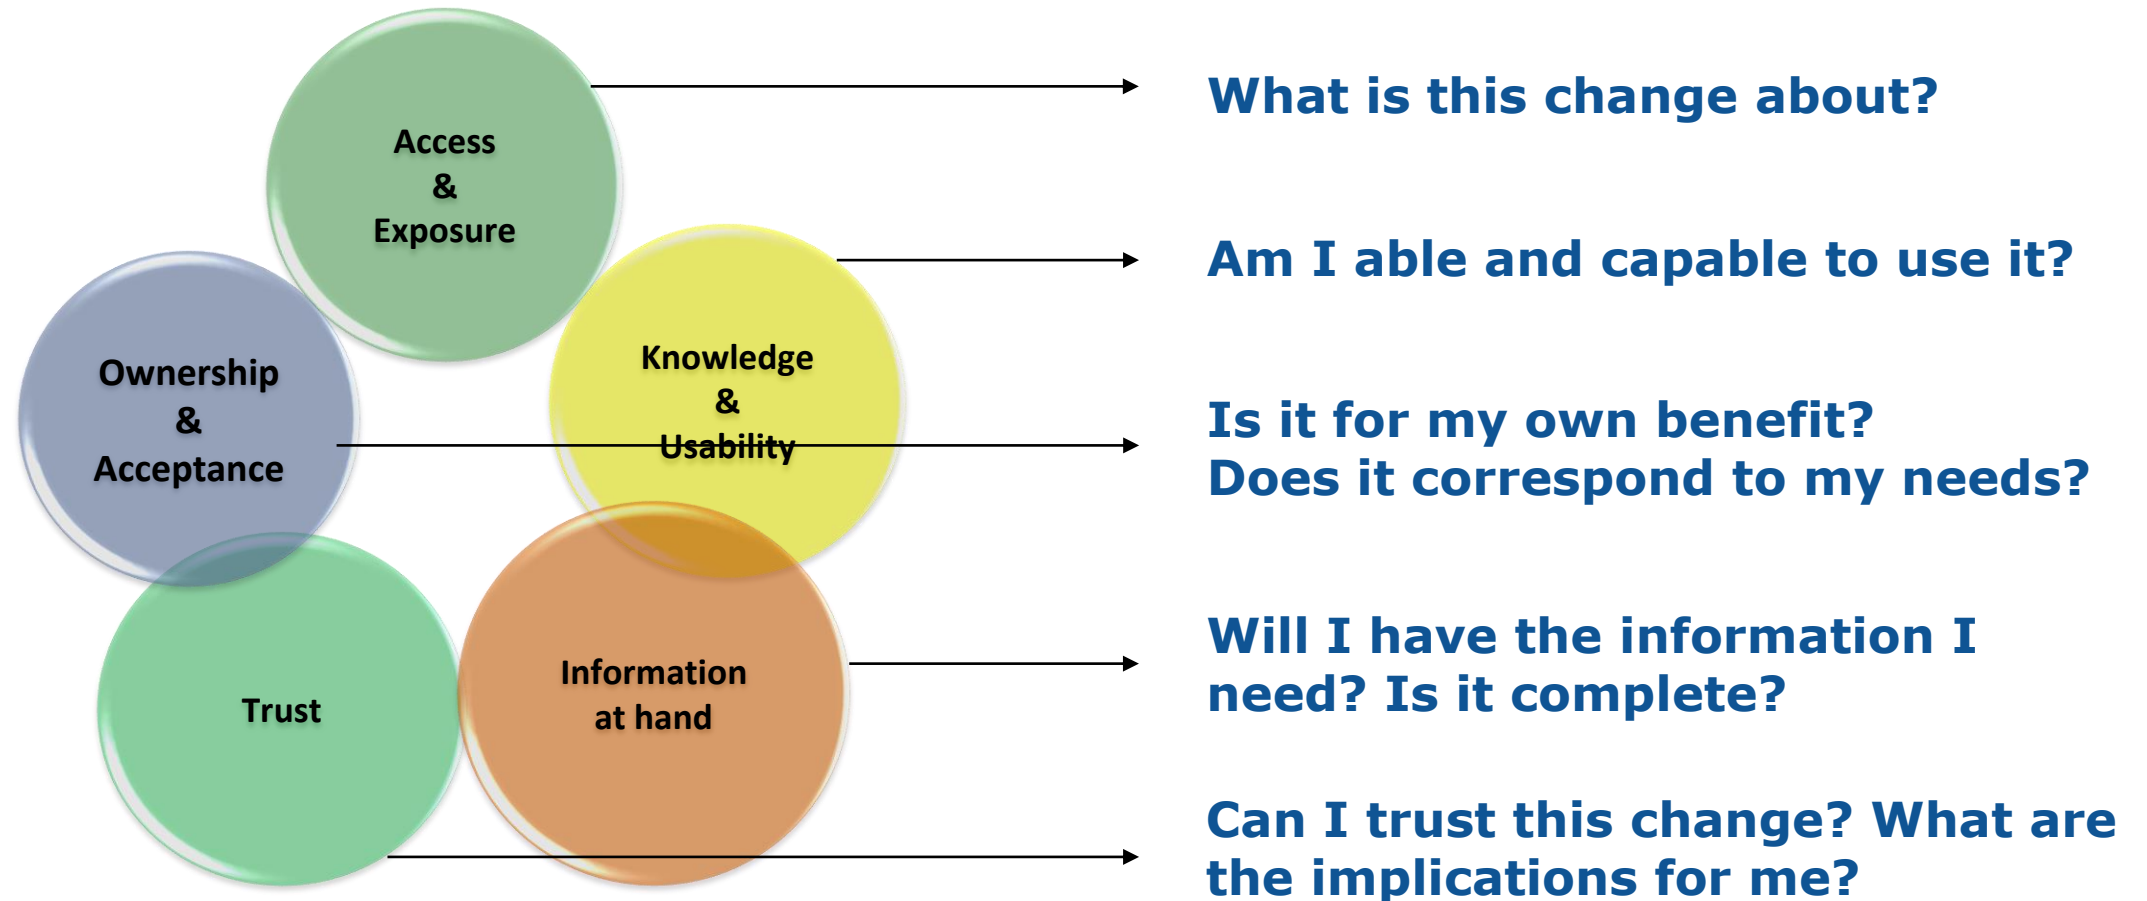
Access
&
Exposure

Knowledge
&
Usability

Ownership
&
Acceptance

Trust

Information
at hand

What is this change about?

Am I able and capable to use it?

Is it for my own benefit?
Does it correspond to my needs?

Will I have the information I need? Is it complete?

Can I trust this change? What are the implications for me?